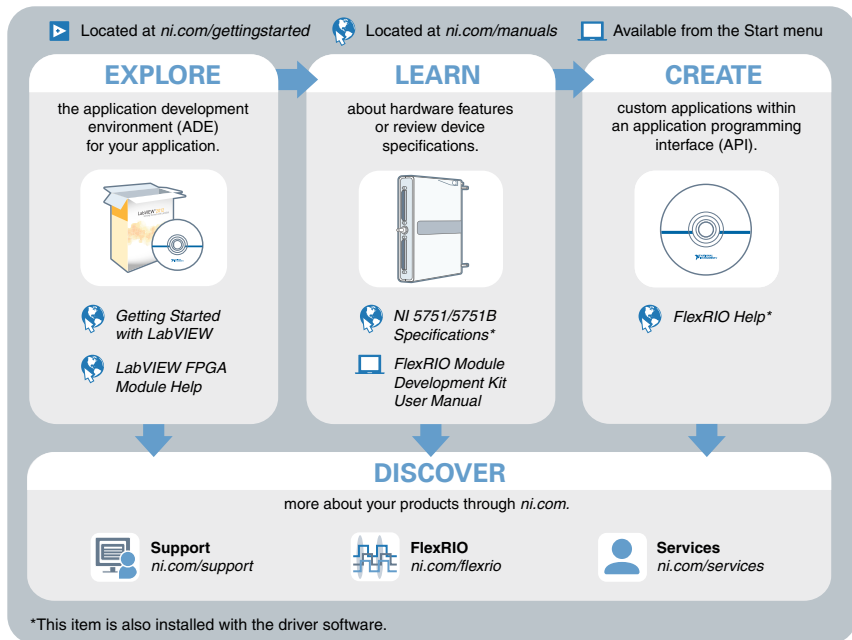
Located at *ni.com/gettingstarted* Located at *ni.com/manuals* Available from the Start menu

EXPLORE

the application development environment (ADE) for your application.

LabVIEW

*Getting Started with LabVIEW*

*LabVIEW FPGA Module Help*

LEARN

about hardware features or review device specifications.

*NI 5751/5751B Specifications**

*FlexRIO Module Development Kit User Manual*

CREATE

custom applications within an application programming interface (API).

*FlexRIO Help**

DISCOVER

more about your products through *ni.com.*

Support
*ni.com/support*

FlexRIO
*ni.com/flexrio*

Services
*ni.com/services*

*This item is also installed with the driver software.